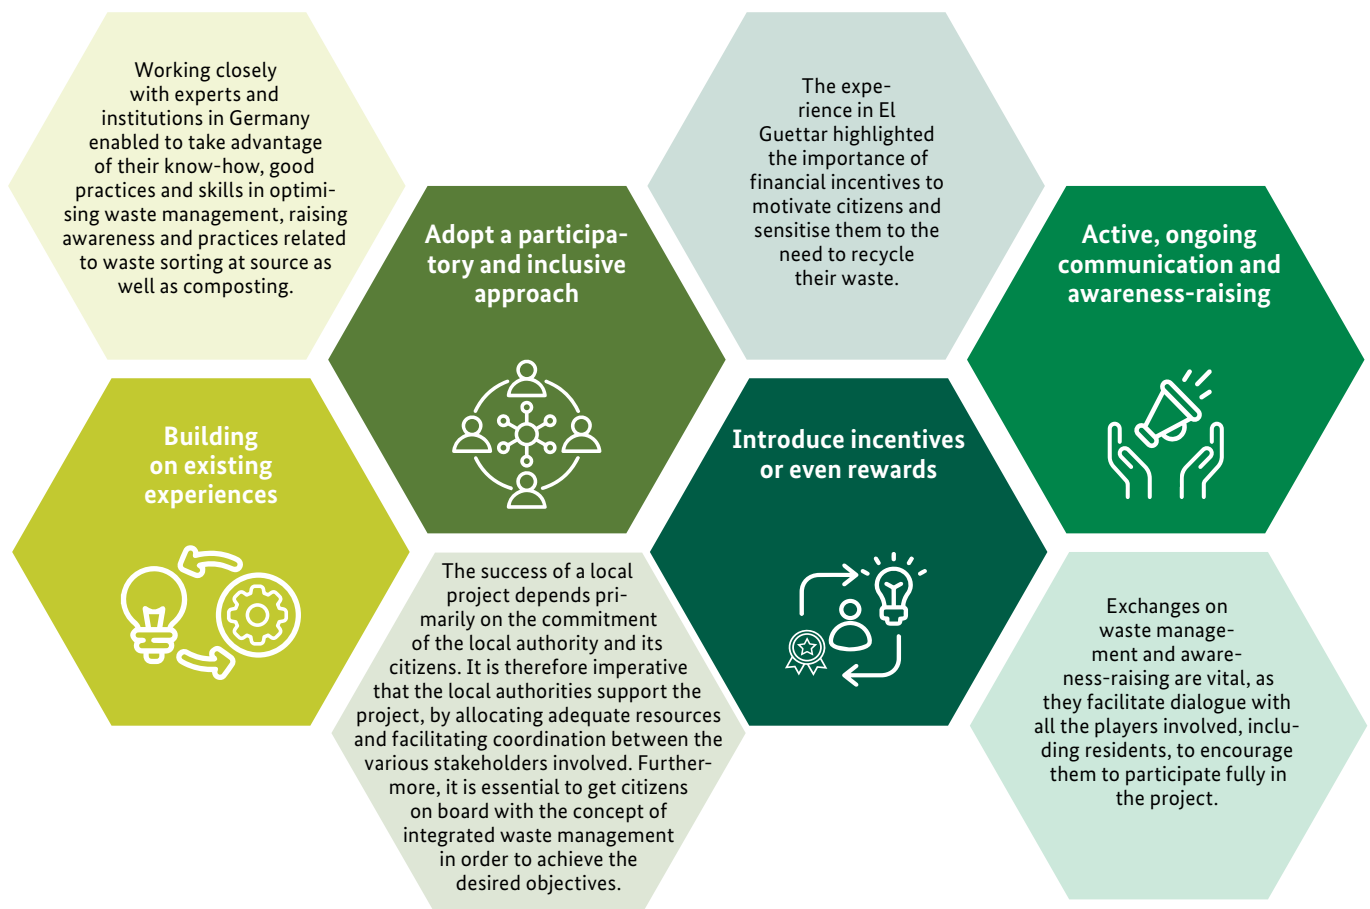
Working closely with experts and institutions in Germany enabled to take advantage of their know-how, good practices and skills in optimising waste management, raising awareness and practices related to waste sorting at source as well as composting.

Building on existing experiences

Adopt a participatory and inclusive approach

The success of a local project depends primarily on the commitment of the local authority and its citizens. It is therefore imperative that the local authorities support the project, by allocating adequate resources and facilitating coordination between the various stakeholders involved. Furthermore, it is essential to get citizens on board with the concept of integrated waste management in order to achieve the desired objectives.

The experience in El Guettar highlighted the importance of financial incentives to motivate citizens and sensitise them to the need to recycle their waste.

Introduce incentives or even rewards

Active, ongoing communication and awareness-raising

Exchanges on waste management and awareness-raising are vital, as they facilitate dialogue with all the players involved, including residents, to encourage them to participate fully in the project.